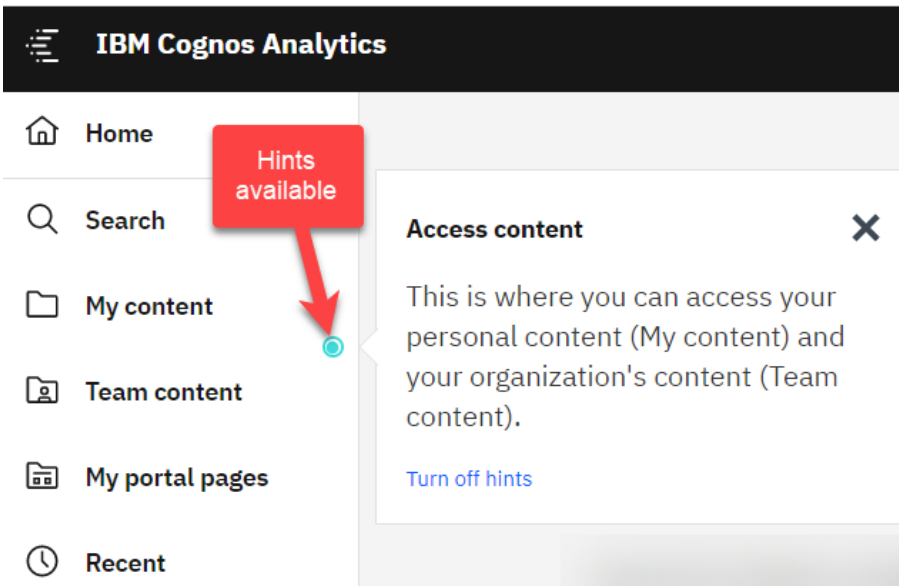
IBM Cognos Analytics

Home

Search

My content

Team content

My portal pages

Recent

Hints available

Access content

This is where you can access your personal content (My content) and your organization's content (Team content).

Turn off hints